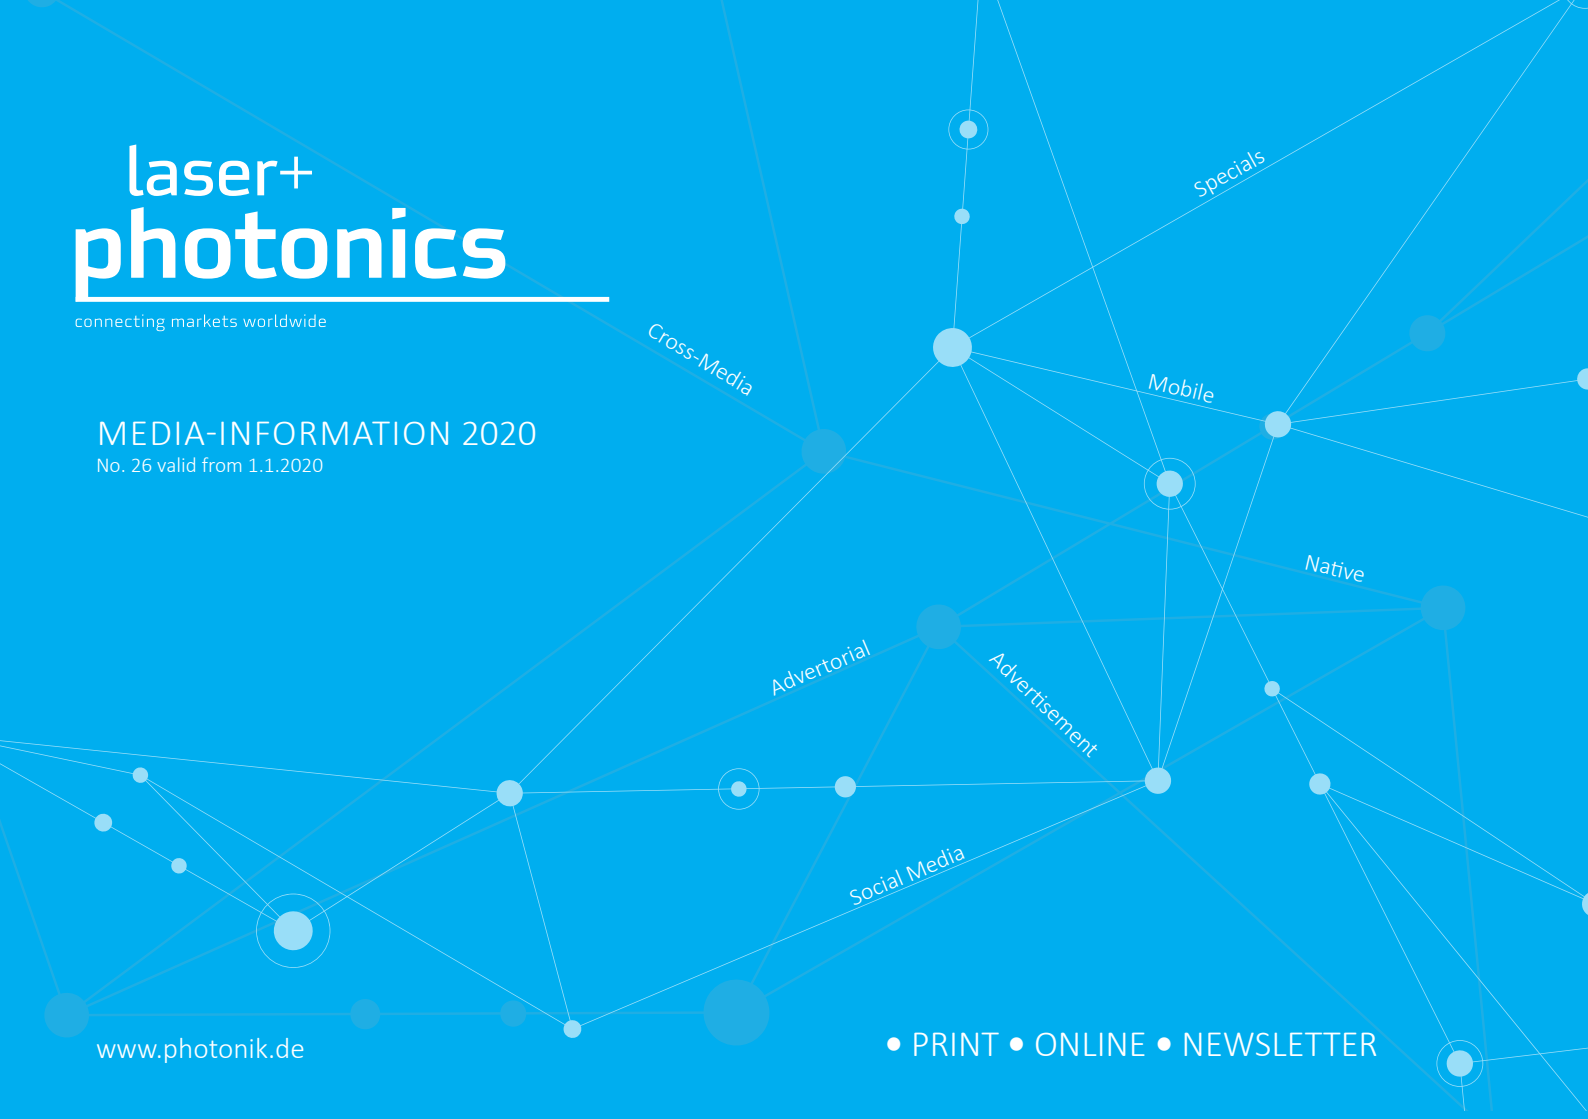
laser+
photonics
connecting markets worldwide

MEDIA-INFORMATION 2020
No. 26 valid from 1.1.2020

Cross-Media

Specials

Mobile

Native

Advertorial

Advertisement

Social Media

www.photonik.de

• PRINT • ONLINE • NEWSLETTER